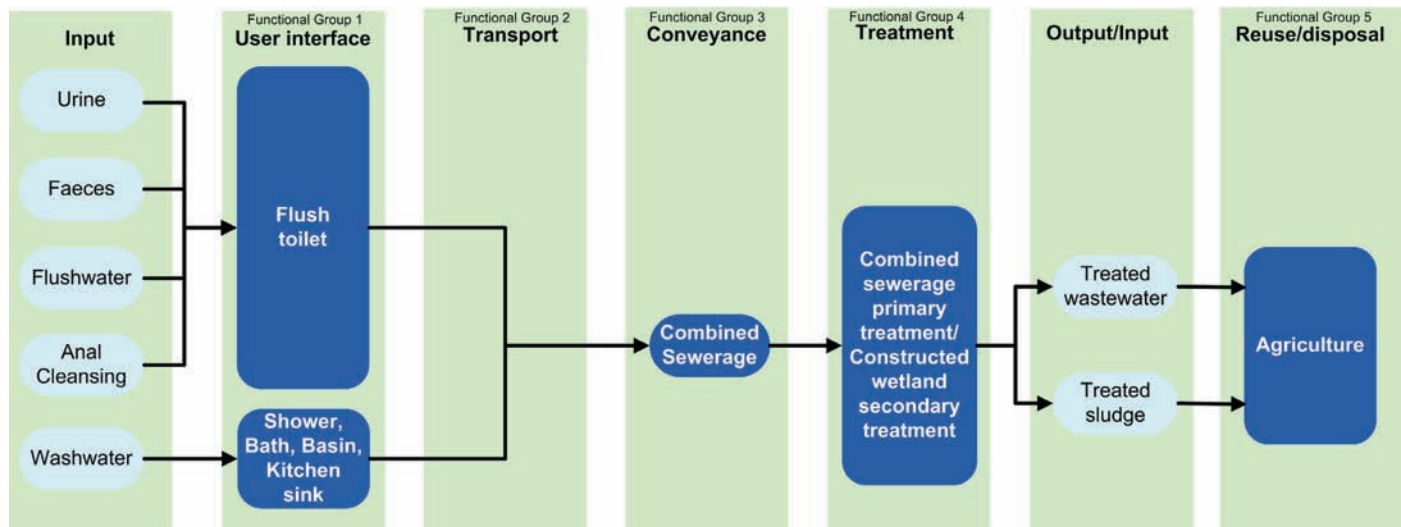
Input

Urine

Faeces

Flushwater

Anal Cleansing

Washwater

Functional Group 1
User interface

Flush toilet

Shower, Bath, Basin, Kitchen sink

Functional Group 2
Transport

Functional Group 3
Conveyance

Combined Sewerage

Functional Group 4
Treatment

Combined sewerage primary treatment/ Constructed wetland secondary treatment

Output/Input

Treated wastewater

Treated sludge

Functional Group 5
Reuse/disposal

Agriculture